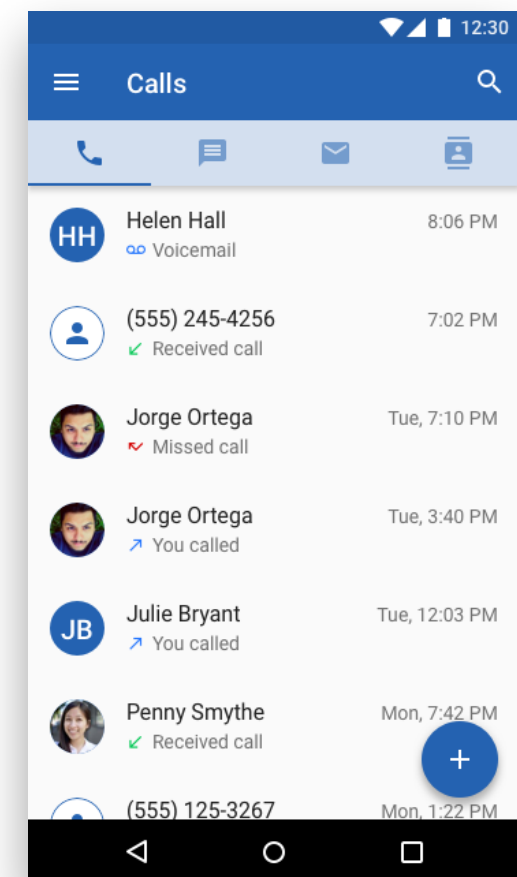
12:30

Calls

HH Helen Hall
Voicemail
8:06 PM

(555) 245-4256
Received call
7:02 PM

Jorge Ortega
Missed call
Tue, 7:10 PM

Jorge Ortega
You called
Tue, 3:40 PM

JB Julie Bryant
You called
Tue, 12:03 PM

Penny Smythe
Received call
Mon, 7:42 PM

(555) 125-3267
Mon, 1:22 PM